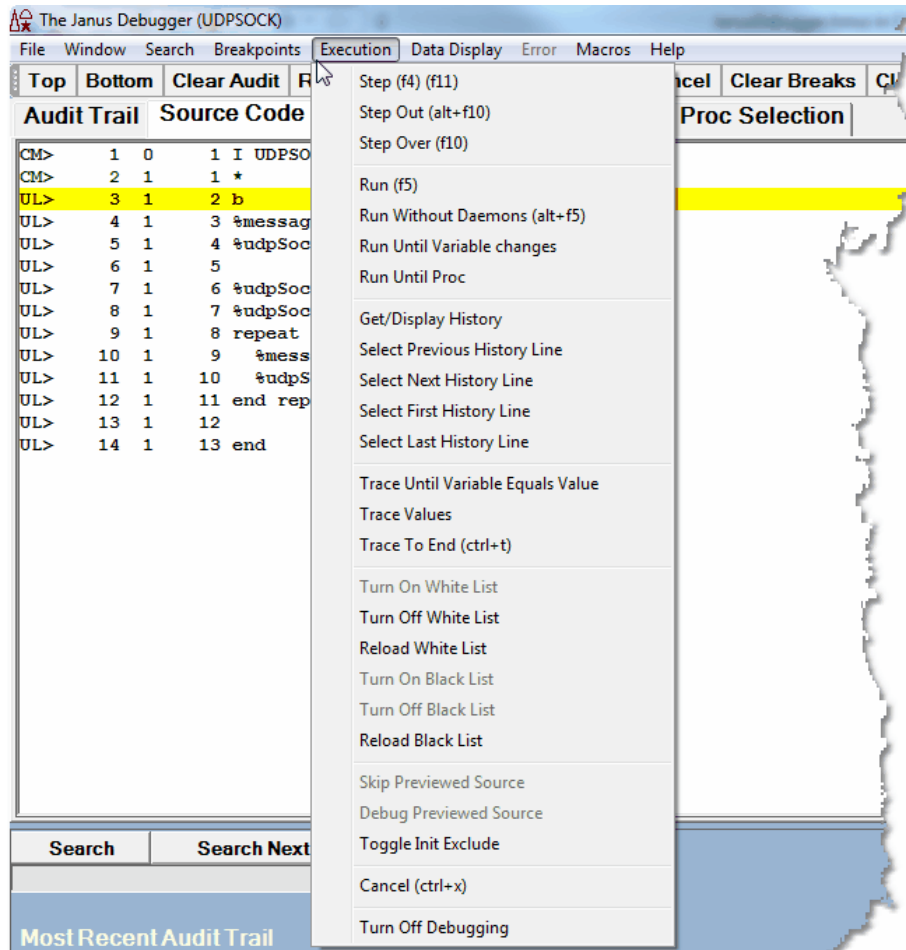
The Janus Debugger (UDPSOCK)

File Window Search Breakpoints Execution Data Display Error Macros Help

Top Bottom Clear Audit R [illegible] ncel Clear Breaks Cl

Audit Trail Source Code Proc Selection

CM> 1 0 1 I UDPSO
CM> 2 1 1 *
UL> 3 1 2 b
UL> 4 1 3 %messag
UL> 5 1 4 %udpSoc
UL> 6 1 5
UL> 7 1 6 %udpSoc
UL> 8 1 7 %udpSoc
UL> 9 1 8 repeat
UL> 10 1 9 %mess
UL> 11 1 10 %udpS
UL> 12 1 11 end rep
UL> 13 1 12
UL> 14 1 13 end

Step (f4) (f11)
Step Out (alt+f10)
Step Over (f10)

Run (f5)
Run Without Daemons (alt+f5)
Run Until Variable changes
Run Until Proc

Get/Display History
Select Previous History Line
Select Next History Line
Select First History Line
Select Last History Line

Trace Until Variable Equals Value
Trace Values
Trace To End (ctrl+t)

Turn On White List
Turn Off White List
Reload White List
Turn On Black List
Turn Off Black List
Reload Black List

Skip Previewed Source
Debug Previewed Source
Toggle Init Exclude

Cancel (ctrl+x)

Turn Off Debugging

Search Search Next

Most Recent Audit Trail